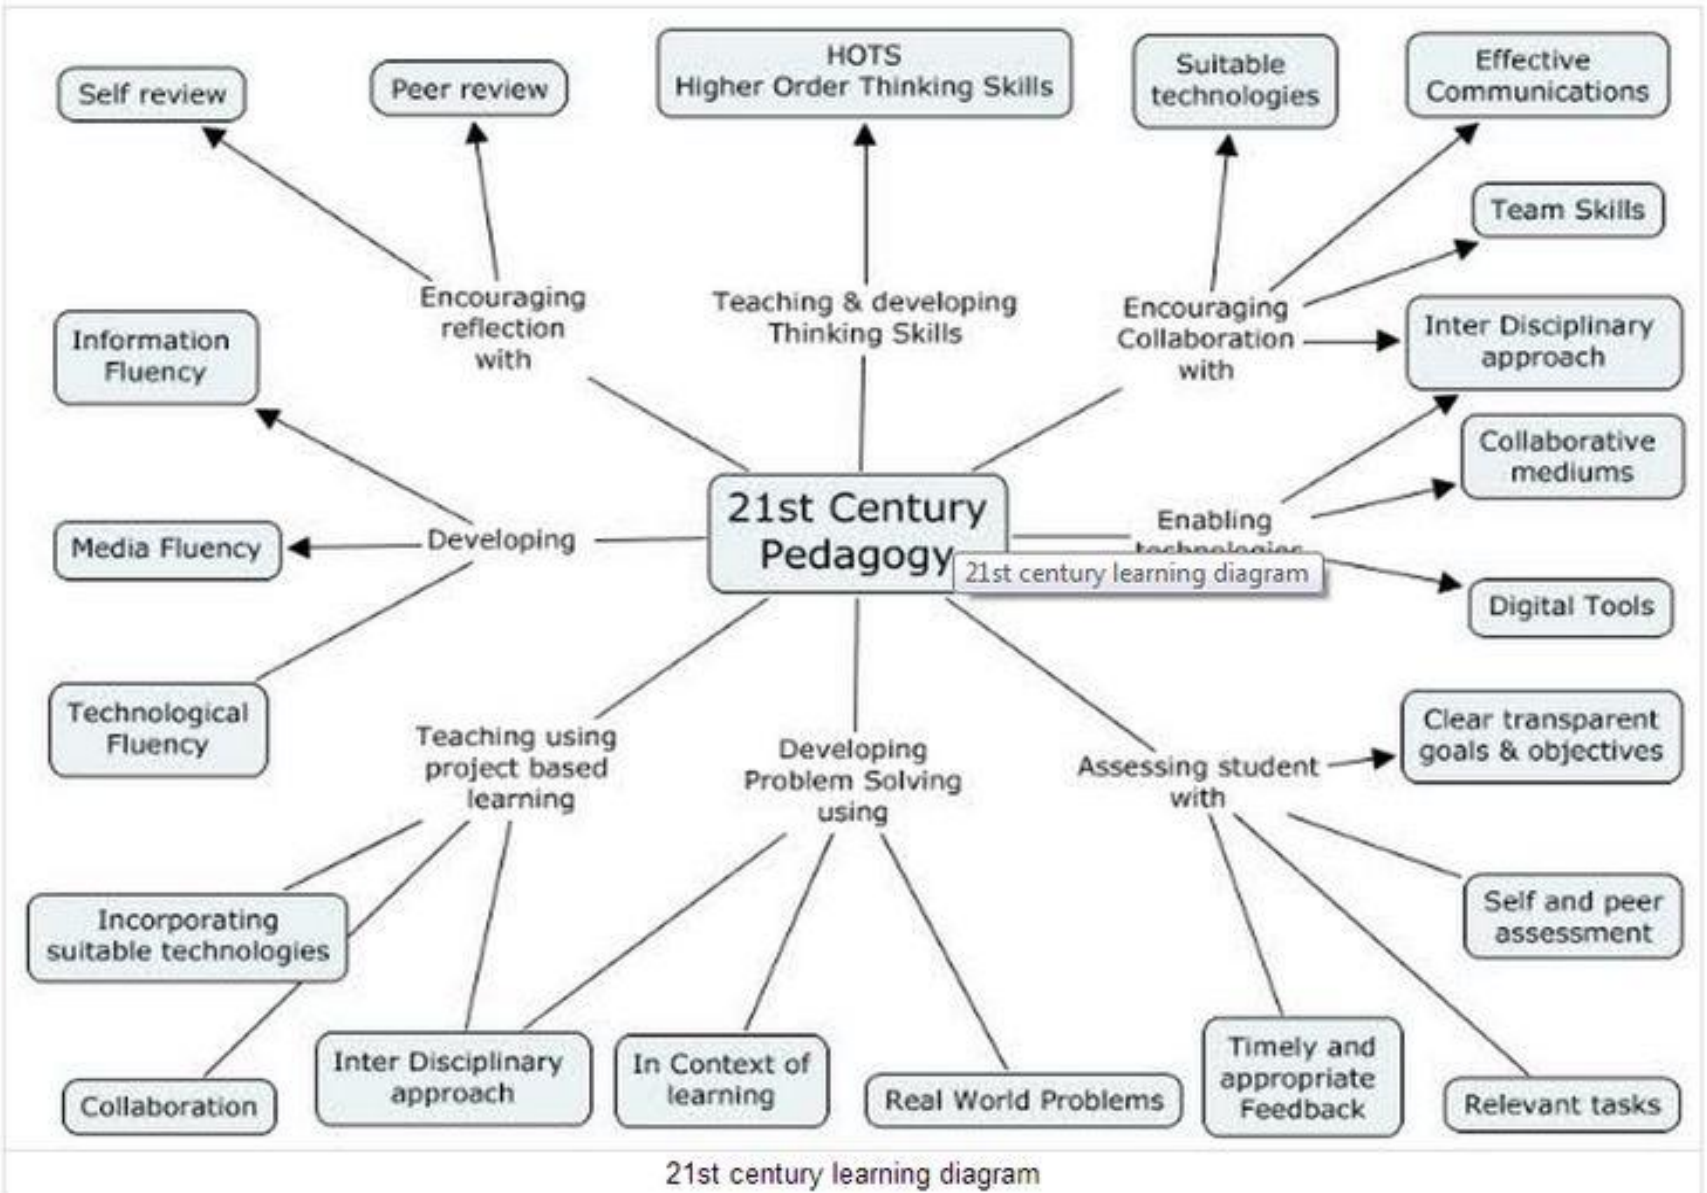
Self review

Peer review

HOTS
Higher Order Thinking Skills

Suitable technologies

Effective Communications

Team Skills

Encouraging reflection with

Teaching & developing Thinking Skills

Encouraging Collaboration with

Inter Disciplinary approach

Information Fluency

Collaborative mediums

21st Century Pedagogy

Enabling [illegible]

21st century learning diagram

Media Fluency

Developing

Digital Tools

Technological Fluency

Teaching using project based learning

Developing Problem Solving using

Assessing student with

Clear transparent goals & objectives

Incorporating suitable technologies

Self and peer assessment

Collaboration

Inter Disciplinary approach

In Context of learning

Real World Problems

Timely and appropriate Feedback

Relevant tasks

21st century learning diagram